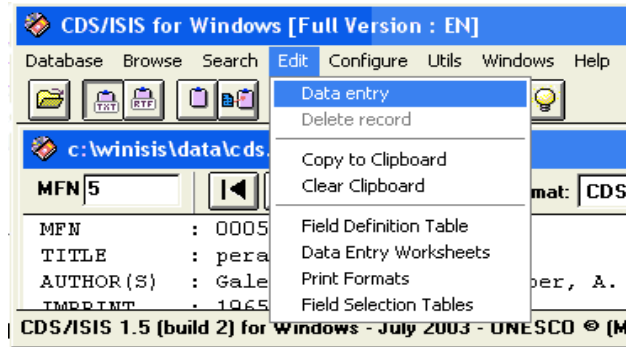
CDS/ISIS for Windows [Full Version : EN]

Database Browse Search Edit Configure Utils Windows Help

TXT RTF

c:\winisis\data\cds.

MFN 5

Data entry
Delete record
Copy to Clipboard
Clear Clipboard
Field Definition Table
Data Entry Worksheets
Print Formats
Field Selection Tables

mat: CDS

MFN : 0005
TITLE : pera
AUTHOR(S) : Gale ber, A.
IMPRINT : 1965

CDS/ISIS 1.5 (build 2) for Windows - July 2003 - UNESCO © (M